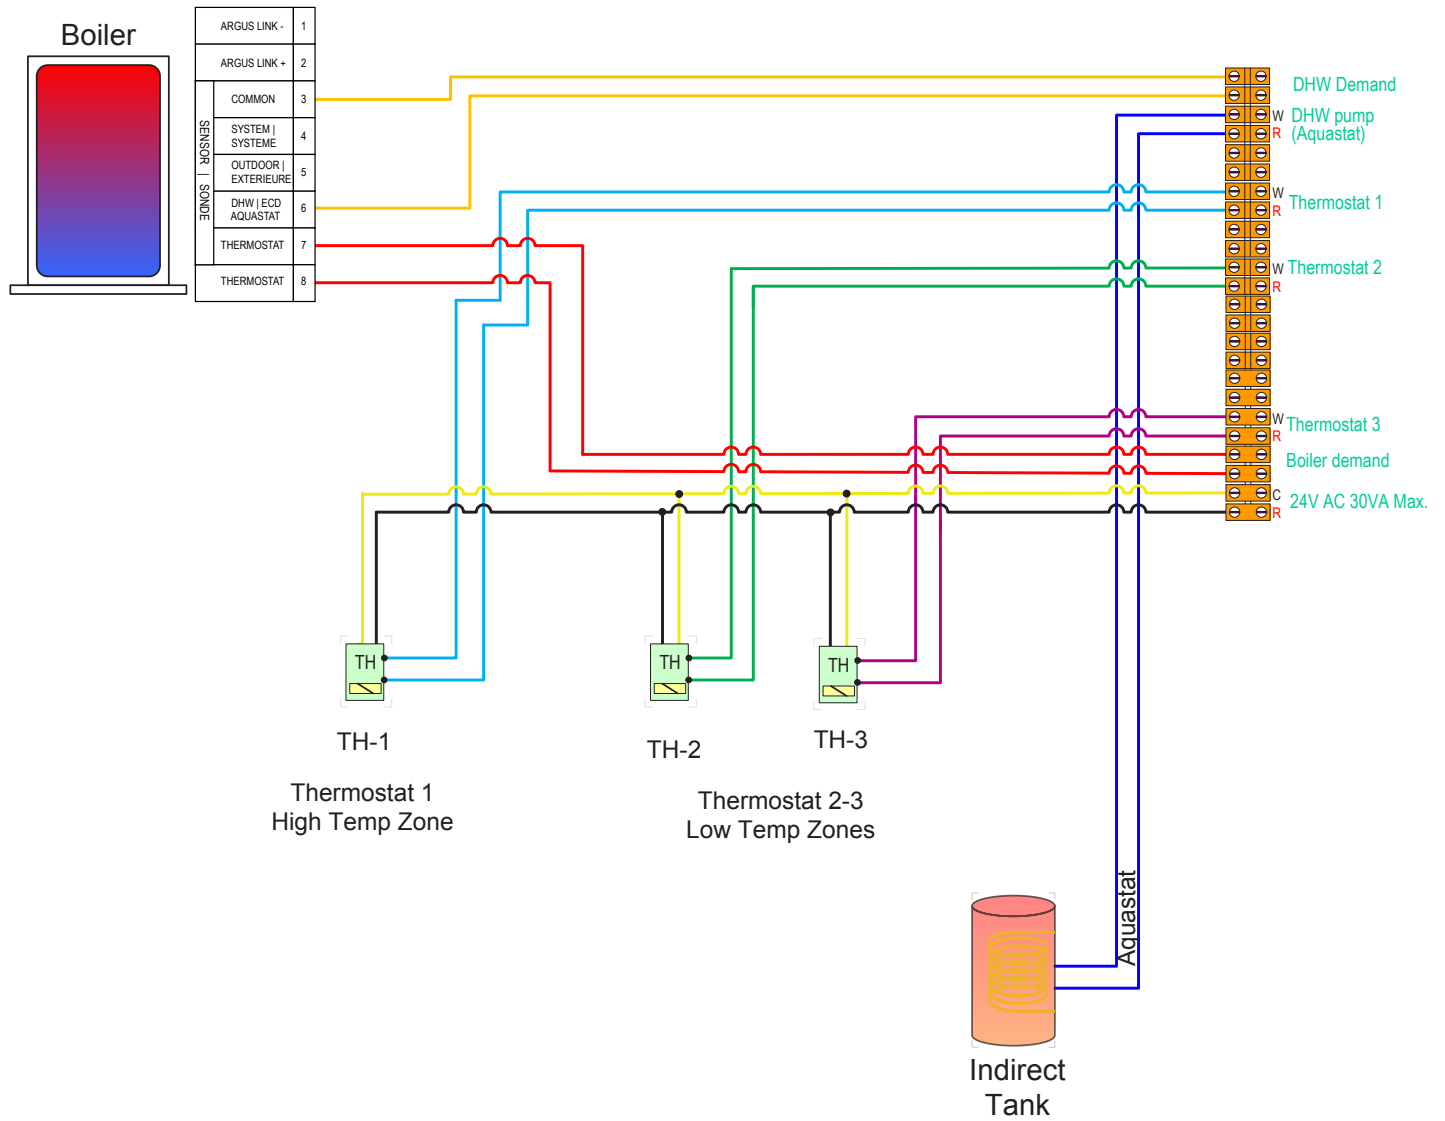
Boiler

| ARGUS LINK - | 1 |
|---|---|
| ARGUS LINK + | 2 |
| COMMON | 3 |
| SYSTEM \| SYSTEME | 4 |
| OUTDOOR \| EXTERIEURE | 5 |
| DHW \| ECD AQUASTAT | 6 |
| THERMOSTAT | 7 |
| THERMOSTAT | 8 |

SENSOR | SONDE

DHW Demand
W DHW pump
R (Aquastat)
W Thermostat 1
R
W Thermostat 2
R
W Thermostat 3
R
Boiler demand
C 24V AC 30VA Max.
R

TH
TH-1
Thermostat 1
High Temp Zone

TH
TH-2

TH
TH-3

Thermostat 2-3
Low Temp Zones

Aquastat

Indirect
Tank